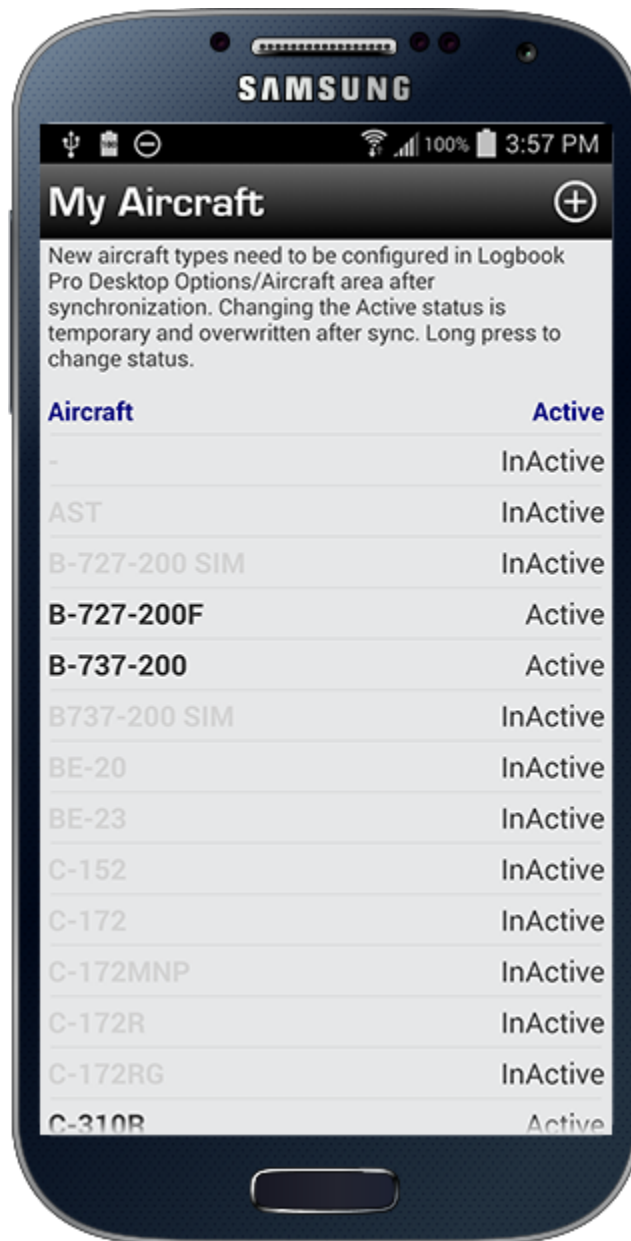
SAMSUNG

100% 3:57 PM

My Aircraft

New aircraft types need to be configured in Logbook Pro Desktop Options/Aircraft area after synchronization. Changing the Active status is temporary and overwritten after sync. Long press to change status.

| Aircraft | Active |
|---|---|
| - | InActive |
| AST | InActive |
| B-727-200 SIM | InActive |
| B-727-200F | Active |
| B-737-200 | Active |
| B737-200 SIM | InActive |
| BE-20 | InActive |
| BE-23 | InActive |
| C-152 | InActive |
| C-172 | InActive |
| C-172MNP | InActive |
| C-172R | InActive |
| C-172RG | InActive |
| C-310B | Active |